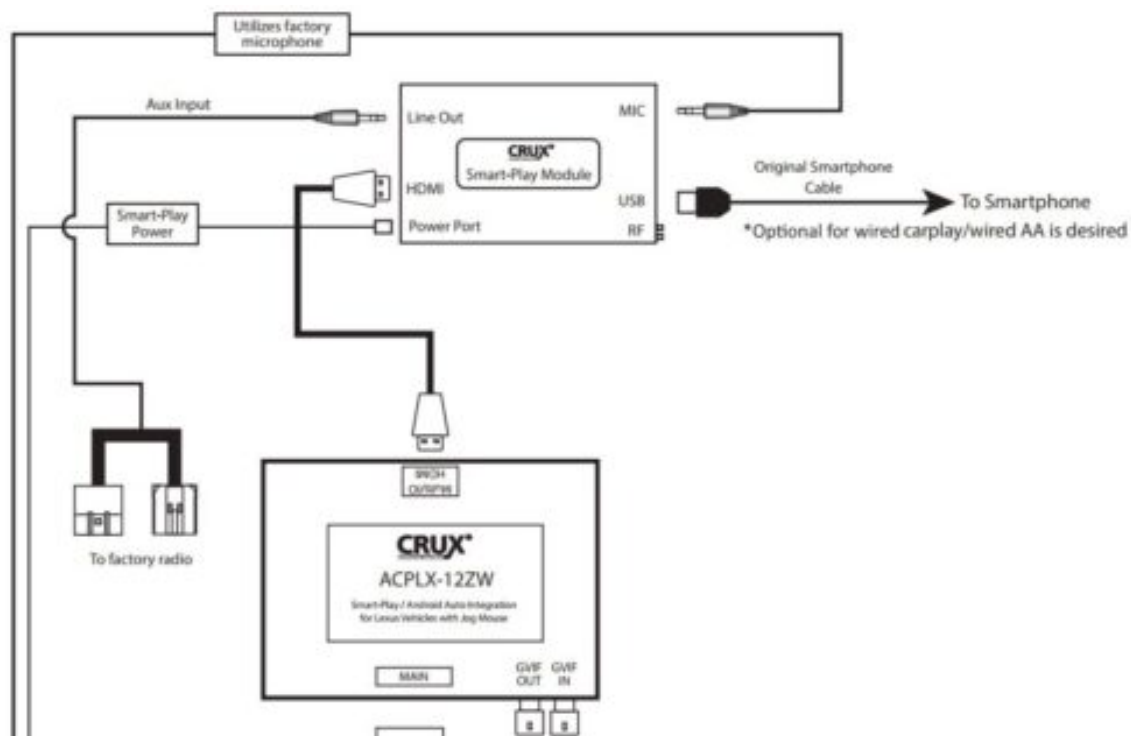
Utilizes factory microphone

Aux Input

Line Out

MIC

CRUX
Smart-Play Module

HDMI

USB

Smart-Play Power

Power Port

RF

Original Smartphone Cable

To Smartphone

*Optional for wired carplay/wired AA is desired

HDMI OUTPUT

CRUX
ACPLX-12ZW
Smart-Play / Android Auto Integration for Lexus Vehicles with Jog Mouse

To factory radio

MAIN

GVIF OUT

GVIF IN